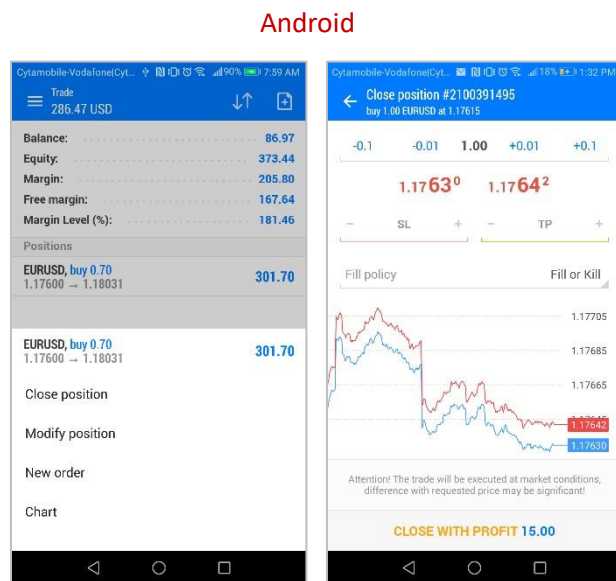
Android

Cytamobile-Vodafone|Cyt... 90% 7:59 AM
Trade
286.47 USD

Balance: 86.97
Equity: 373.44
Margin: 205.80
Free margin: 167.64
Margin Level (%): 181.46

Positions

EURUSD, buy 0.70
1.17600 → 1.18031 301.70

EURUSD, buy 0.70
1.17600 → 1.18031 301.70

Close position

Modify position

New order

Chart

Cytamobile-Vodafone|Cyt... 18% 1:32 PM
Close position #2100391495
buy 1.00 EURUSD at 1.17615

-0.1 -0.01 1.00 +0.01 +0.1

1.17$63^0$ 1.17$64^2$

− SL + − TP +

Fill policy Fill or Kill

1.17705
1.17685
1.17665
1.17642
1.17630

Attention! The trade will be executed at market conditions, difference with requested price may be significant!

CLOSE WITH PROFIT 15.00